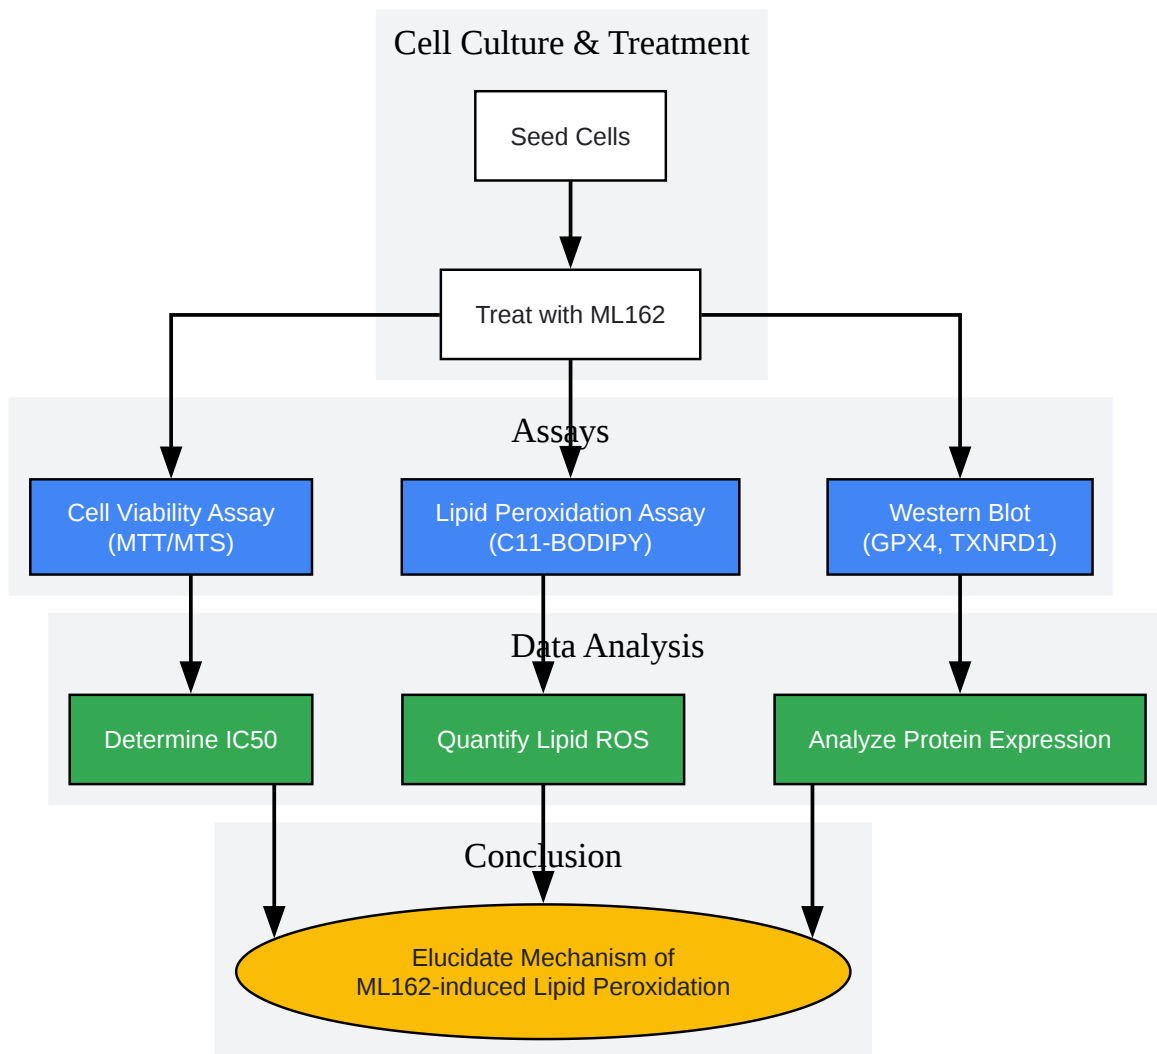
Cell Culture & Treatment

Seed Cells

Treat with ML162

Assays

Cell Viability Assay (MTT/MTS)

Lipid Peroxidation Assay (C11-BODIPY)

Western Blot (GPX4, TXNRD1)

Data Analysis

Determine IC50

Quantify Lipid ROS

Analyze Protein Expression

Conclusion

Elucidate Mechanism of ML162-induced Lipid Peroxidation